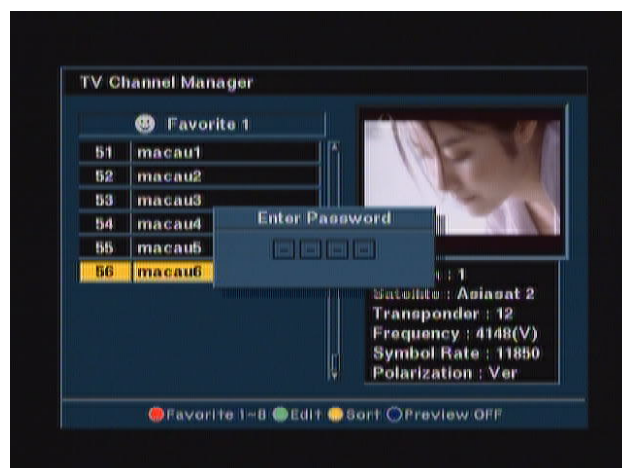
TV Channel Manager

Favorite 1

| 51 | macau1 |
|---|---|
| 52 | macau2 |
| 53 | macau3 |
| 54 | macau4 |
| 55 | macau5 |
| 56 | macau6 |

Enter Password

- - - -

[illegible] : 1
Satellite : Asiasat 2
Transponder : 12
Frequency : 4148(V)
Symbol Rate : 11850
Polarization : Ver

Favorite 1~8 Edit Sort Preview OFF